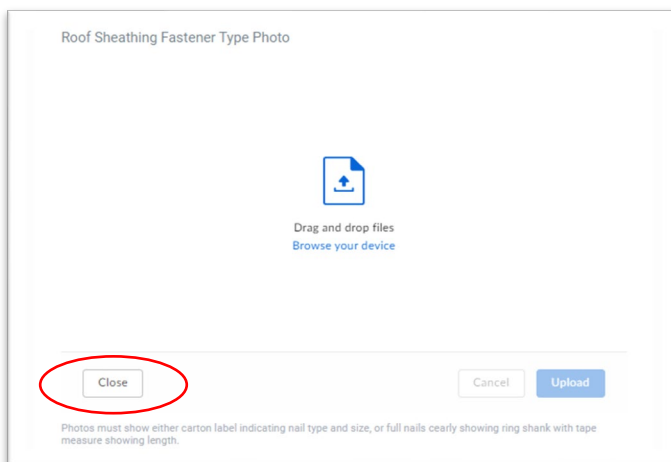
Roof Sheathing Fastener Type Photo

Drag and drop files
Browse your device

Close

Cancel

Upload

Photos must show either carton label indicating nail type and size, or full nails cearly showing ring shank with tape measure showing length.